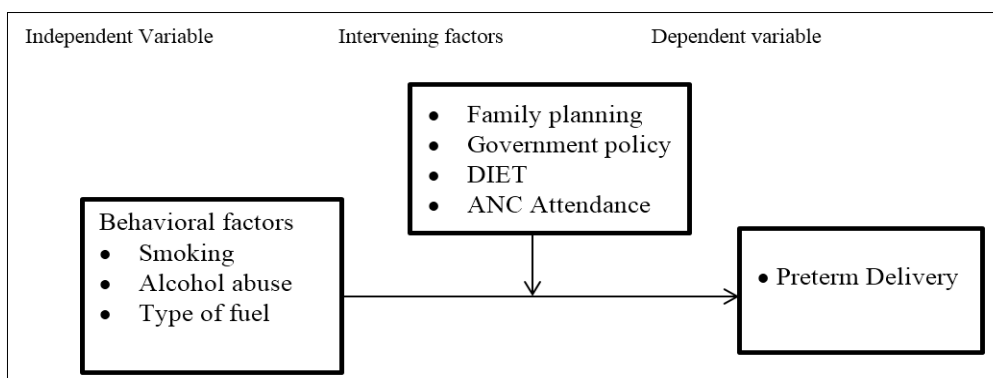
Independent Variable

Intervening factors

Dependent variable

- Family planning
- Government policy
- DIET
- ANC Attendance

Behavioral factors
- Smoking
- Alcohol abuse
- Type of fuel

- Preterm Delivery